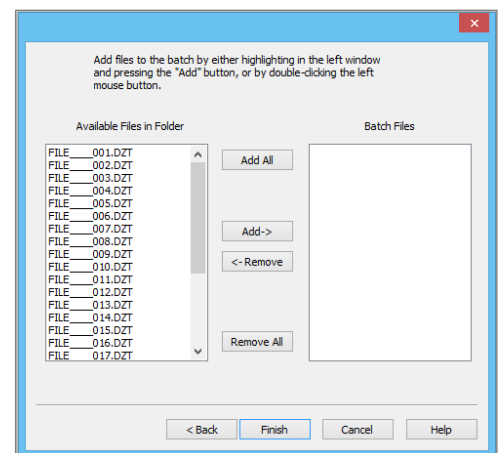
Add files to the batch by either highlighting in the left window and pressing the "Add" button, or by double-clicking the left mouse button.

Available Files in Folder

FILE____001.DZT
FILE____002.DZT
FILE____003.DZT
FILE____004.DZT
FILE____005.DZT
FILE____006.DZT
FILE____007.DZT
FILE____008.DZT
FILE____009.DZT
FILE____010.DZT
FILE____011.DZT
FILE____012.DZT
FILE____013.DZT
FILE____014.DZT
FILE____015.DZT
FILE____016.DZT
FILE____017.DZT

Add All

Add->

<- Remove

Remove All

Batch Files

< Back

Finish

Cancel

Help